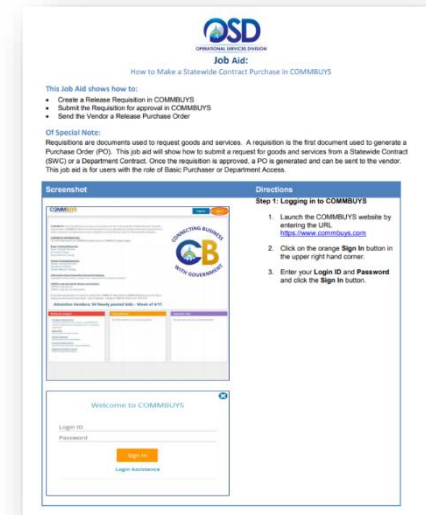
OSD
OPERATIONAL SERVICES DIVISION

Job Aid:
How to Make a Statewide Contract Purchase in COMMBUYS

This Job Aid shows how to:
• Create a Release Requisition in COMMBUYS
• Submit the Requisition for approval in COMMBUYS
• Send the Vendor a Release Purchase Order

Of Special Note:
Requisitions are documents used to request goods and services. A requisition is the first document used to generate a Purchase Order (PO). This job aid will show how to submit a request for goods and services from a Statewide Contract (SWC) or a Department Contract. Once the requisition is approved, a PO is generated and can be sent to the vendor. This job aid is for users with the role of Basic Purchaser or Department Access.

| Screenshot | Directions |
|---|---|
| COMMBUYS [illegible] CONNECTING BUSINESS CB WITH GOVERNMENT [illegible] Welcome to COMMBUYS Login ID Password Sign In Login Assistance | Step 1: Logging in to COMMBUYS<br>1. Launch the COMMBUYS website by entering the URL https://www.commbuys.com<br>2. Click on the orange Sign In button in the upper right hand corner.<br>3. Enter your Login ID and Password and click the Sign In button. |